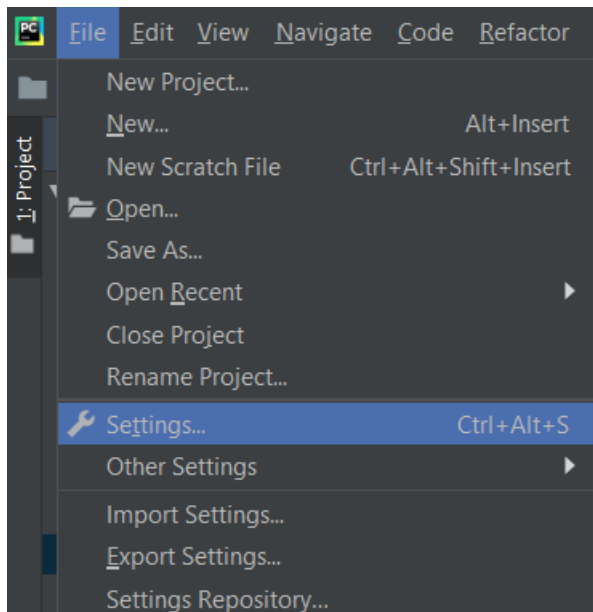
PC

File Edit View Navigate Code Refactor

1: Project

New Project...
New... Alt+Insert
New Scratch File Ctrl+Alt+Shift+Insert
Open...
Save As...
Open Recent
Close Project
Rename Project...
Settings... Ctrl+Alt+S
Other Settings
Import Settings...
Export Settings...
Settings Repository...